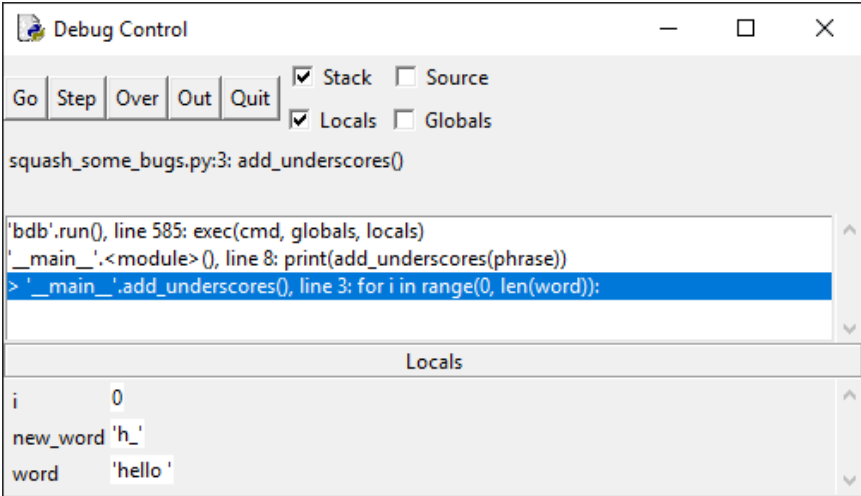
Debug Control

Go Step Over Out Quit

Stack Source

Locals Globals

squash_some_bugs.py:3: add_underscores()

'bdb'.run(), line 585: exec(cmd, globals, locals)
'__main__'.<module>(), line 8: print(add_underscores(phrase))
> '__main__'.add_underscores(), line 3: for i in range(0, len(word)):

Locals

| | |
|---|---|
| i | 0 |
| new_word | 'h_' |
| word | 'hello ' |